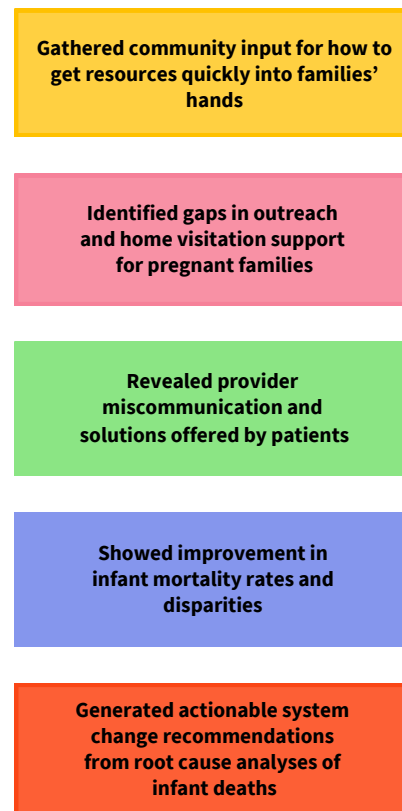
Gathered community input for how to get resources quickly into families' hands

Identified gaps in outreach and home visitation support for pregnant families

Revealed provider miscommunication and solutions offered by patients

Showed improvement in infant mortality rates and disparities

Generated actionable system change recommendations from root cause analyses of infant deaths